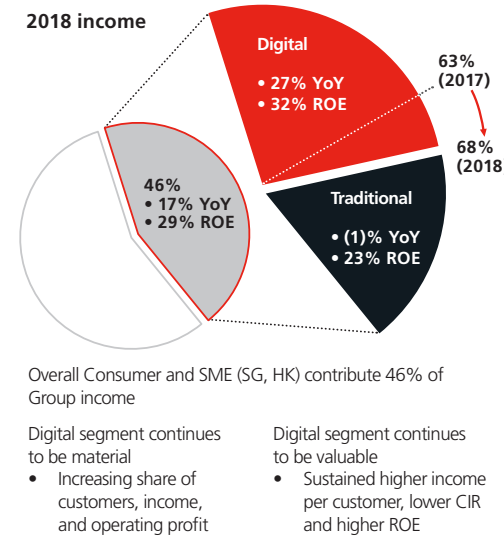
2018 income

Digital
• 27% YoY
• 32% ROE

63% (2017)

68% (2018

Traditional
• (1)% YoY
• 23% ROE

46%
• 17% YoY
• 29% ROE

Overall Consumer and SME (SG, HK) contribute 46% of Group income

Digital segment continues to be material
• Increasing share of customers, income, and operating profit

Digital segment continues to be valuable
• Sustained higher income per customer, lower CIR and higher ROE